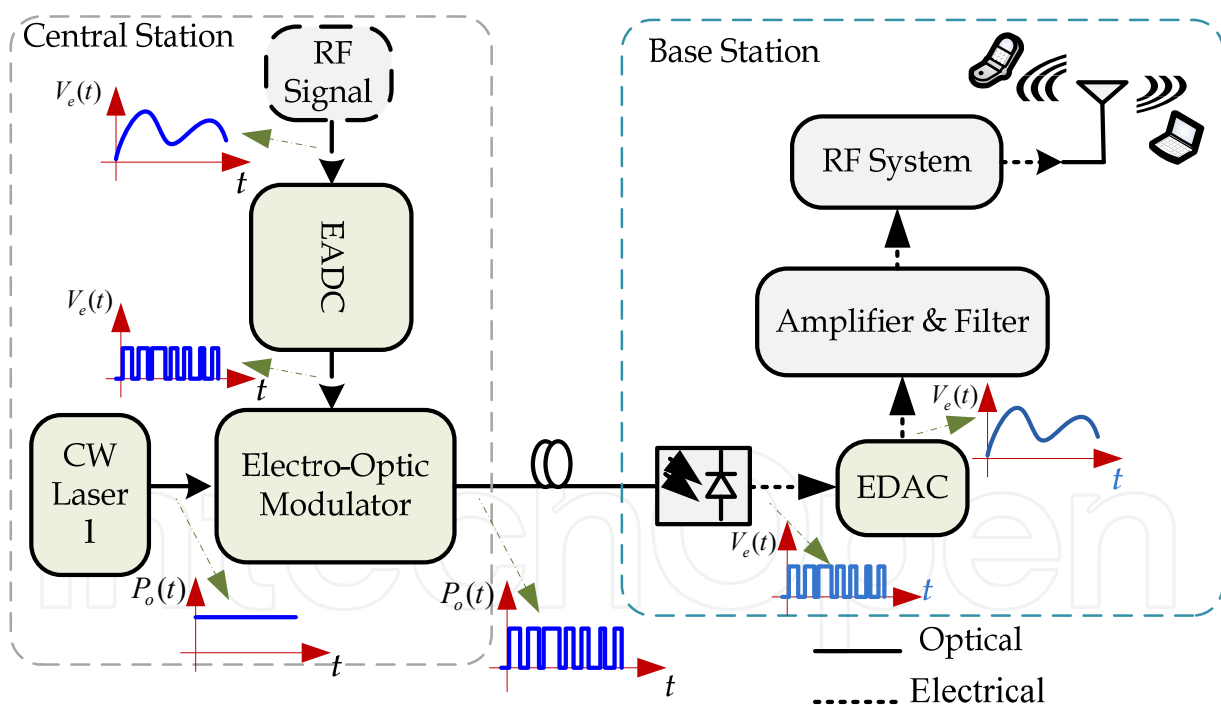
Central Station

RF Signal

$V_e(t)$

$t$

EADC

$V_e(t)$

$t$

CW Laser 1

Electro-Optic Modulator

$P_o(t)$

$t$

$P_o(t)$

$t$

Base Station

RF System

Amplifier & Filter

$V_e(t)$

$t$

EDAC

$V_e(t)$

$t$

Optical

Electrical

IntechOpen